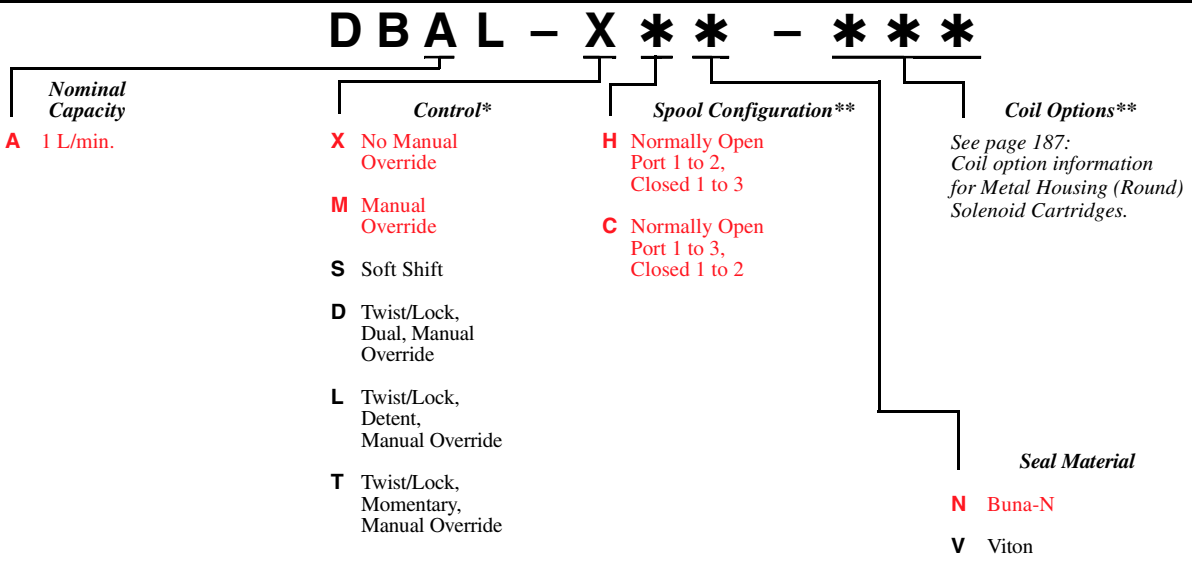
D B A L – X ∗ ∗ – ∗ ∗ ∗

Nominal Capacity

A 1 L/min.

Control*

X No Manual Override

M Manual Override

S Soft Shift

D Twist/Lock, Dual, Manual Override

L Twist/Lock, Detent, Manual Override

T Twist/Lock, Momentary, Manual Override

Spool Configuration**

H Normally Open Port 1 to 2, Closed 1 to 3

C Normally Open Port 1 to 3, Closed 1 to 2

Coil Options**

See page 187: Coil option information for Metal Housing (Round) Solenoid Cartridges.

Seal Material

N Buna-N

V Viton